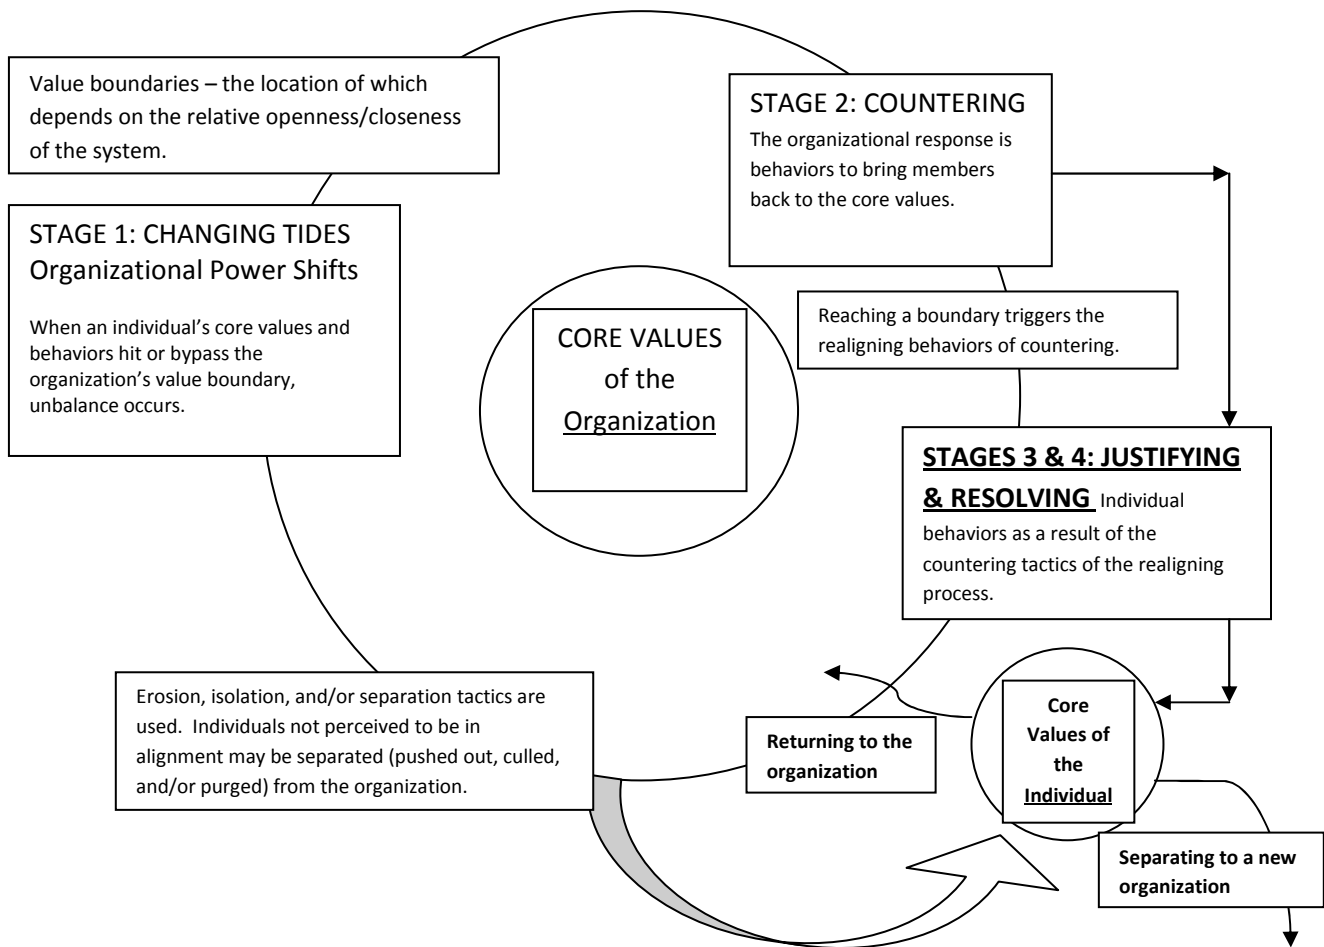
Value boundaries – the location of which depends on the relative openness/closeness of the system.

STAGE 2: COUNTERING
The organizational response is behaviors to bring members back to the core values.

STAGE 1: CHANGING TIDES
Organizational Power Shifts

When an individual's core values and behaviors hit or bypass the organization's value boundary, unbalance occurs.

CORE VALUES of the Organization

Reaching a boundary triggers the realigning behaviors of countering.

**STAGES 3 & 4: JUSTIFYING & RESOLVING** Individual behaviors as a result of the countering tactics of the realigning process.

Erosion, isolation, and/or separation tactics are used. Individuals not perceived to be in alignment may be separated (pushed out, culled, and/or purged) from the organization.

Returning to the organization

Core Values of the Individual

Separating to a new organization